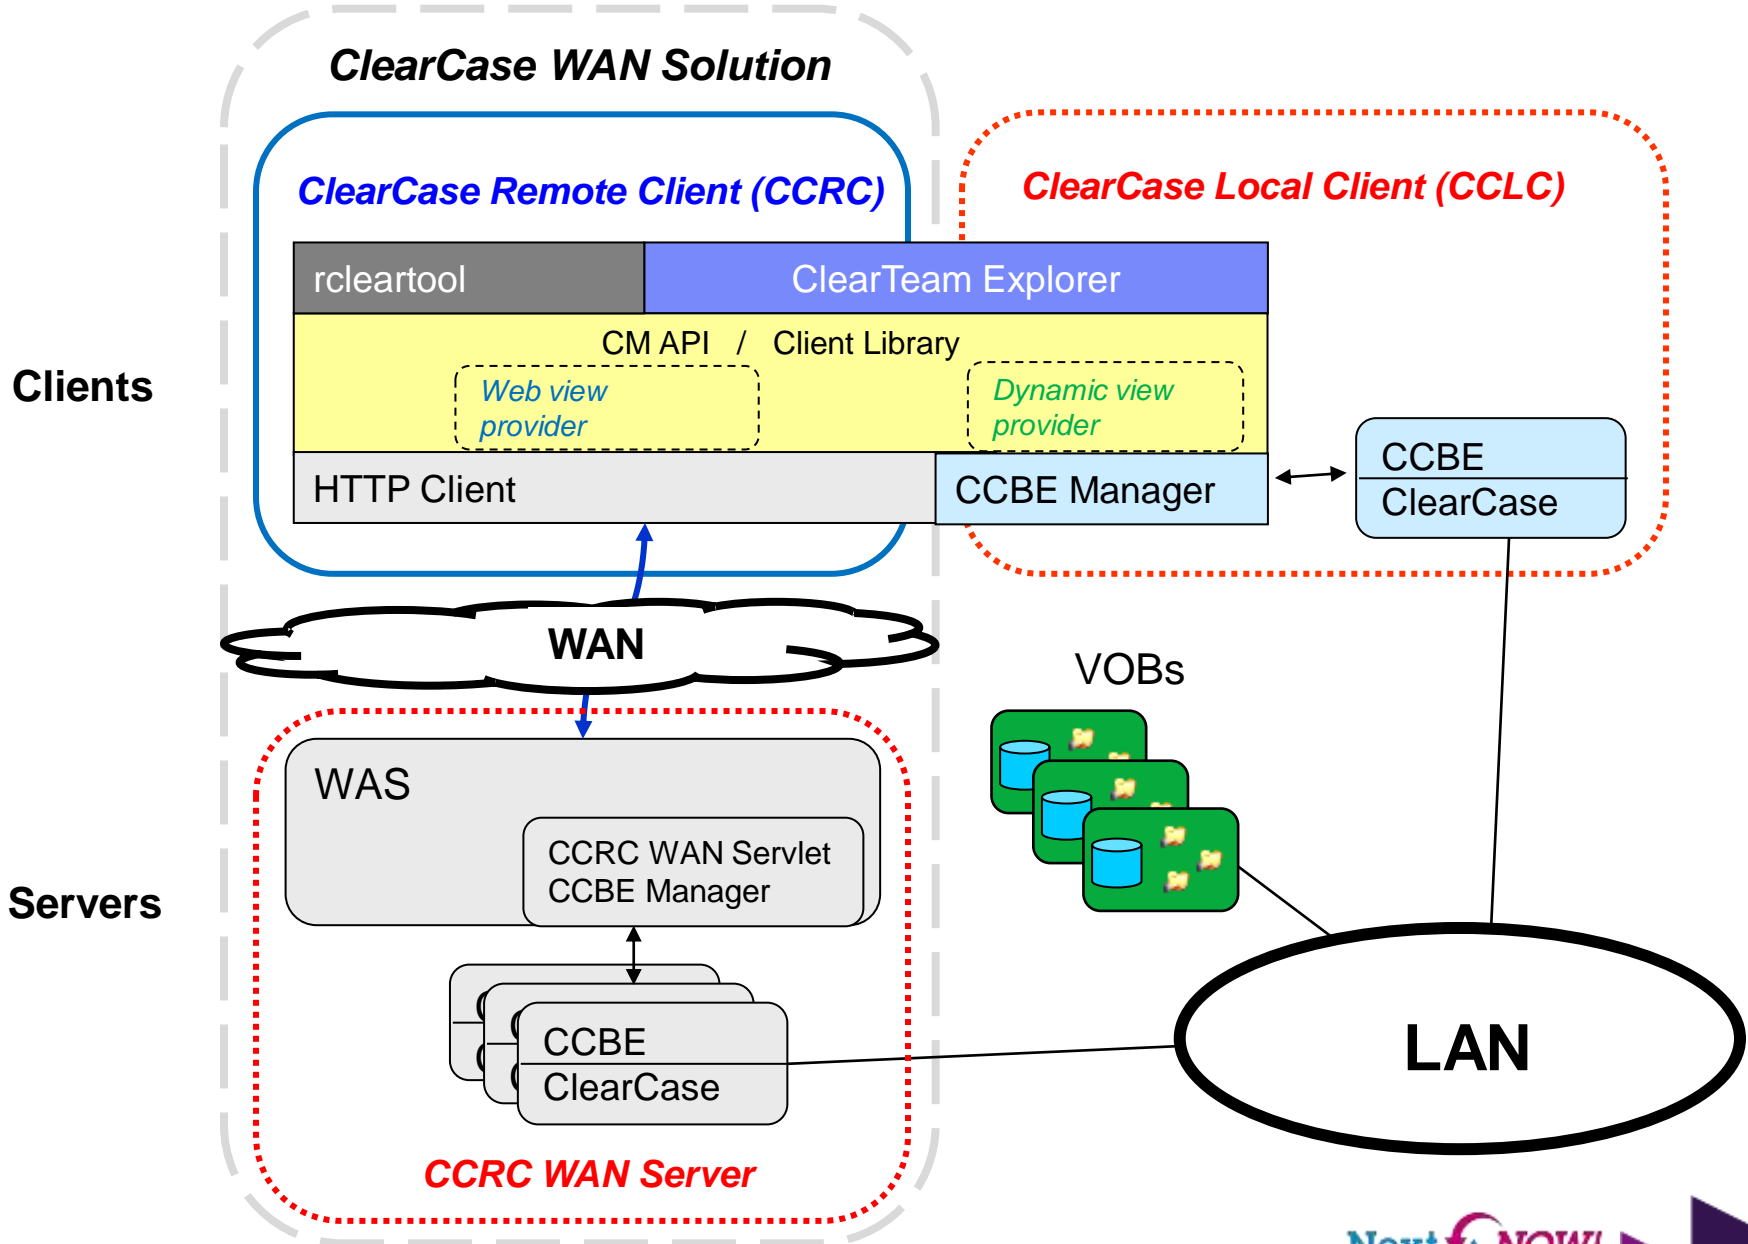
ClearCase WAN Solution

ClearCase Remote Client (CCRC)

ClearCase Local Client (CCLC)

rcleartool

ClearTeam Explorer

CM API / Client Library

Web view provider

Dynamic view provider

Clients

HTTP Client

CCBE Manager

CCBE
ClearCase

WAN

VOBs

Servers

WAS

CCRC WAN Servlet
CCBE Manager

CCBE
ClearCase

LAN

CCRC WAN Server

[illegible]